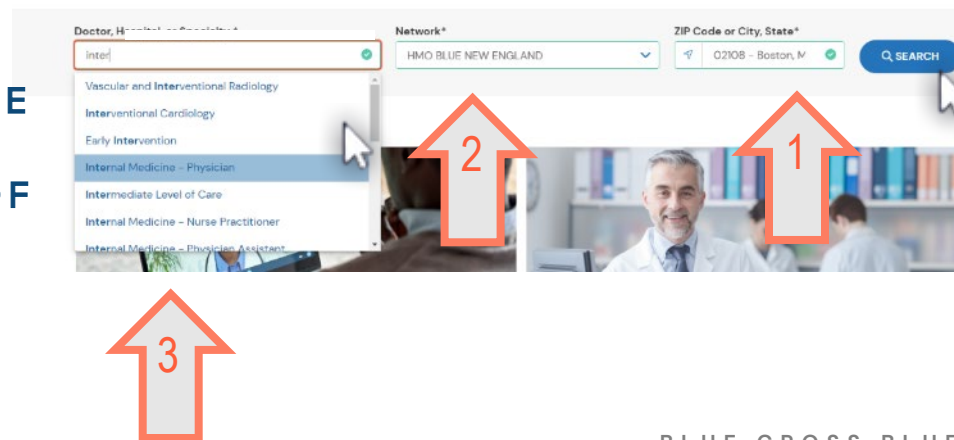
Doctor, Hospital, or Specialty*

Inter

Vascular and Interventional Radiology

Interventional Cardiology

Early Intervention

Internal Medicine - Physician

Intermediate Level of Care

Internal Medicine - Nurse Practitioner

Internal Medicine - Physician Assistant

Network*

HMO BLUE NEW ENGLAND

ZIP Code or City, State*

02108 - Boston, M

SEARCH

E

F

2

1

3

BLUE CROSS BLUE